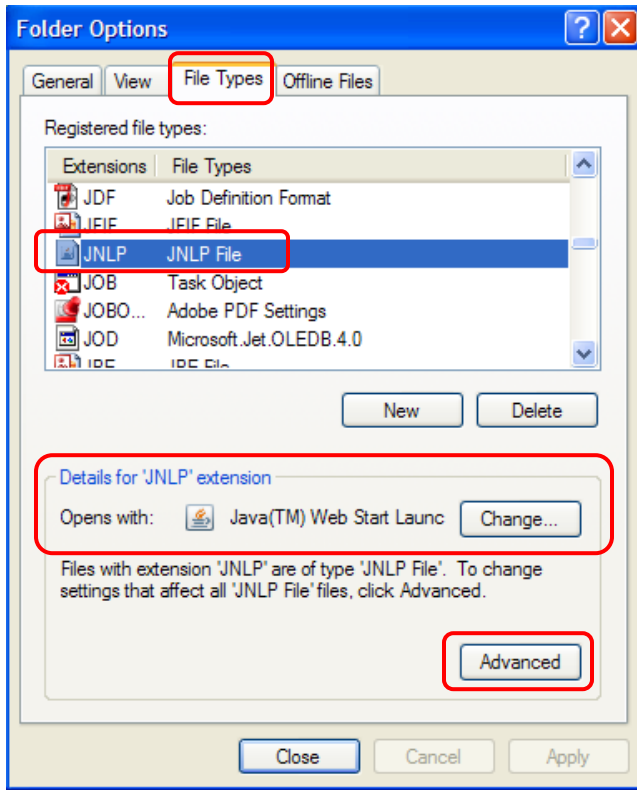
Folder Options

General | View | File Types | Offline Files

Registered file types:

| Extensions | File Types |
|---|---|
| JDF | Job Definition Format |
| JFIF | JFIF File |
| JNLP | JNLP File |
| JOB | Task Object |
| JOBO... | Adobe PDF Settings |
| JOD | Microsoft.Jet.OLEDB.4.0 |
| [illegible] | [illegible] |

New   Delete

Details for 'JNLP' extension

Opens with: Java(TM) Web Start Launc   Change...

Files with extension 'JNLP' are of type 'JNLP File'. To change settings that affect all 'JNLP File' files, click Advanced.

Advanced

Close   Cancel   Apply